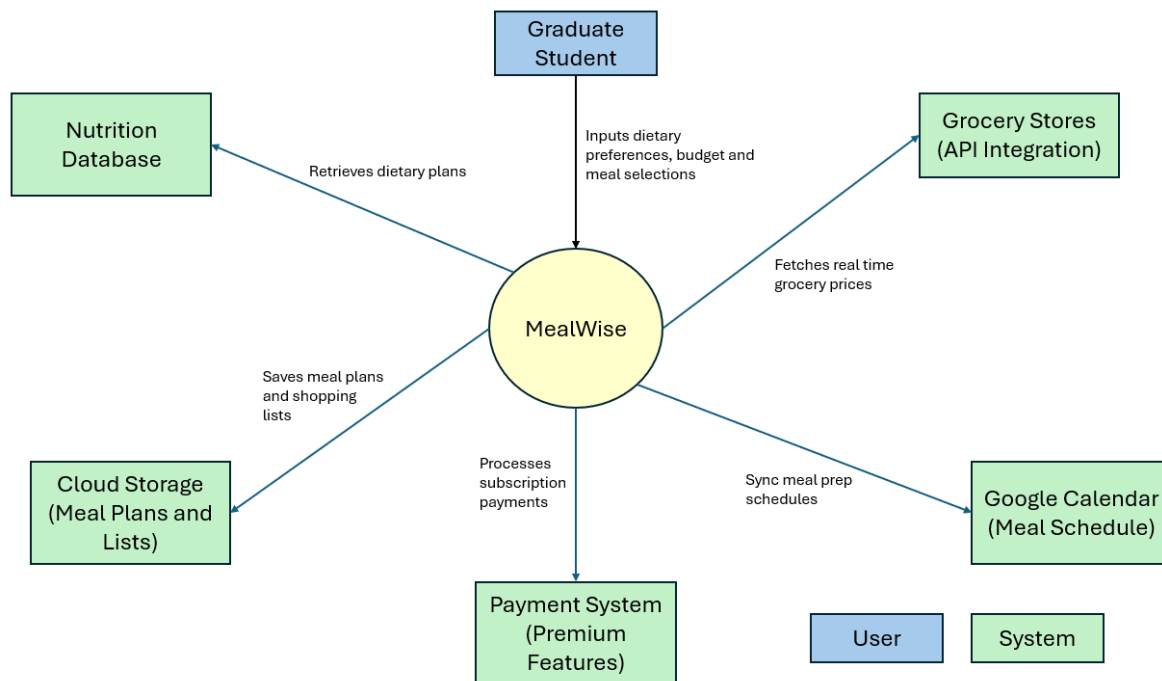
Graduate Student

Nutrition Database

Retrieves dietary plans

Inputs dietary preferences, budget and meal selections

Grocery Stores (API Integration)

Fetches real time grocery prices

MealWise

Saves meal plans and shopping lists

Cloud Storage (Meal Plans and Lists)

Processes subscription payments

Sync meal prep schedules

Google Calendar (Meal Schedule)

Payment System (Premium Features)

User

System